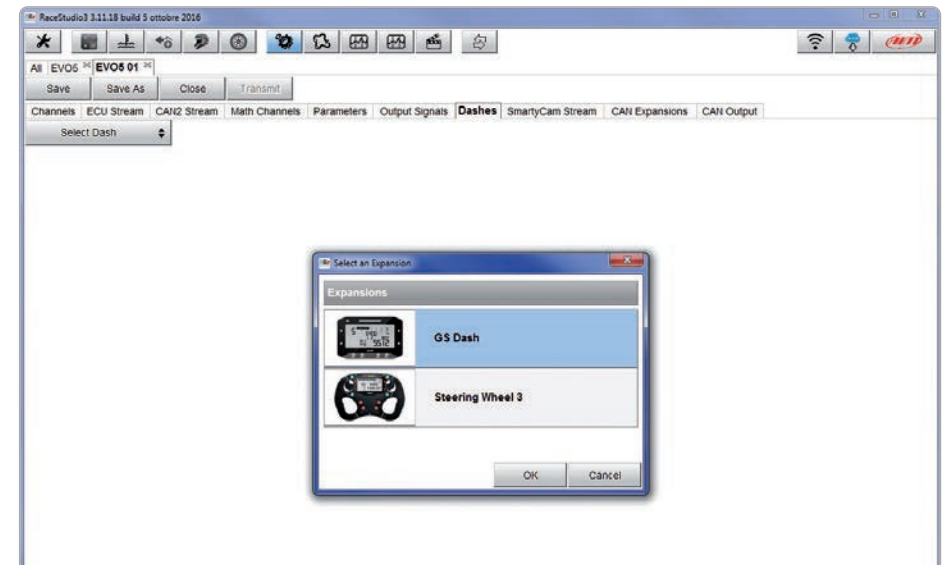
RaceStudio3 3.11.18 build 5 ottobre 2016

AIM

All EVO5 EVO5 01

Save Save As Close Transmit

Channels ECU Stream CAN2 Stream Math Channels Parameters Output Signals Dashes SmartyCam Stream CAN Expansions CAN Output

Select Dash

Select an Expansion

Expansions

GS Dash

Steering Wheel 3

OK Cancel